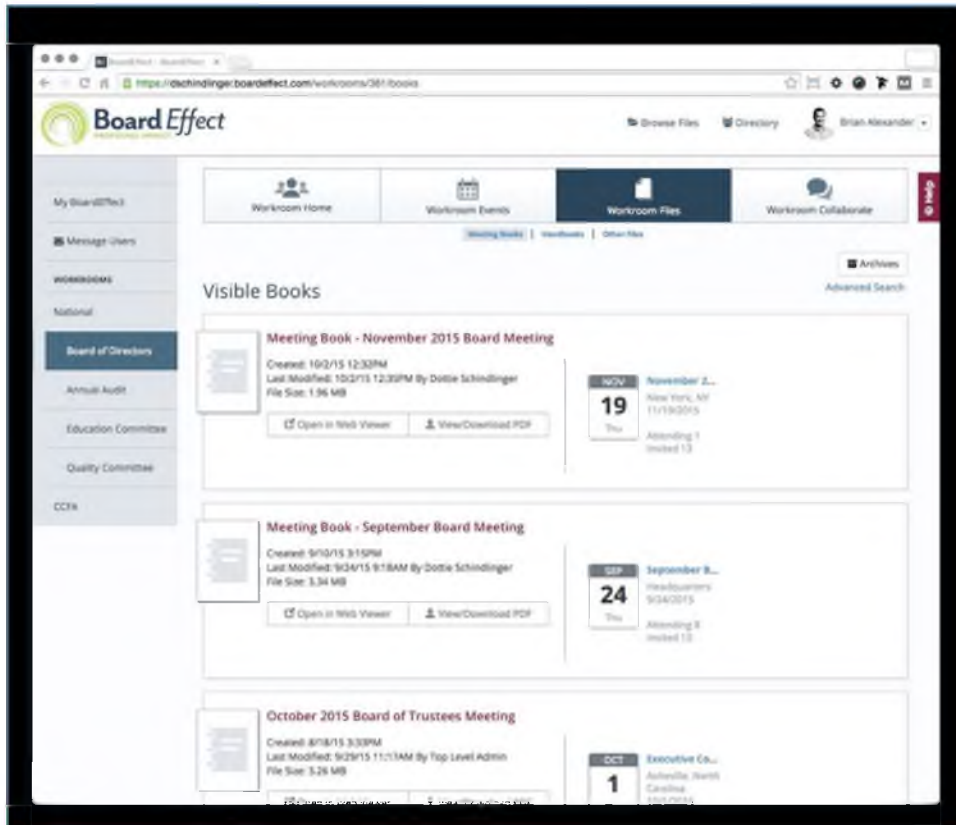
BoardEffect - BoardEffect ×

https://dschindlinger.boardeffect.com/workrooms/381/books

Board Effect

Browse Files | Directory | Brian Alexander

My BoardEffect

Message Users

WORKROOMS

National

Board of Directors

Annual Audit

Education Committee

Quality Committee

CCFA

Workroom Home | Workroom Events | Workroom Files | Workroom Collaborate

Help

Meeting Books | Handbooks | Other Files

Archives

Advanced Search

Visible Books

Meeting Book - November 2015 Board Meeting

Created: 10/2/15 12:32PM
Last Modified: 10/2/15 12:35PM By Dottie Schindlinger
File Size: 1.96 MB

Open in Web Viewer | View/Download PDF

NOV
19
Thu

November 2...
New York, NY
11/19/2015

Attending 1
Invited 13

Meeting Book - September Board Meeting

Created: 9/10/15 3:15PM
Last Modified: 9/24/15 9:18AM By Dottie Schindlinger
File Size: 3.34 MB

Open in Web Viewer | View/Download PDF

SEP
24
Thu

September B...
Headquarters
9/24/2015

Attending 8
Invited 13

October 2015 Board of Trustees Meeting

Created: 8/18/15 3:33PM
Last Modified: 9/29/15 11:17AM By Top Level Admin
File Size: 5.26 MB

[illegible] | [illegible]

OCT
1

Executive Co...
Asheville, North Carolina
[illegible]